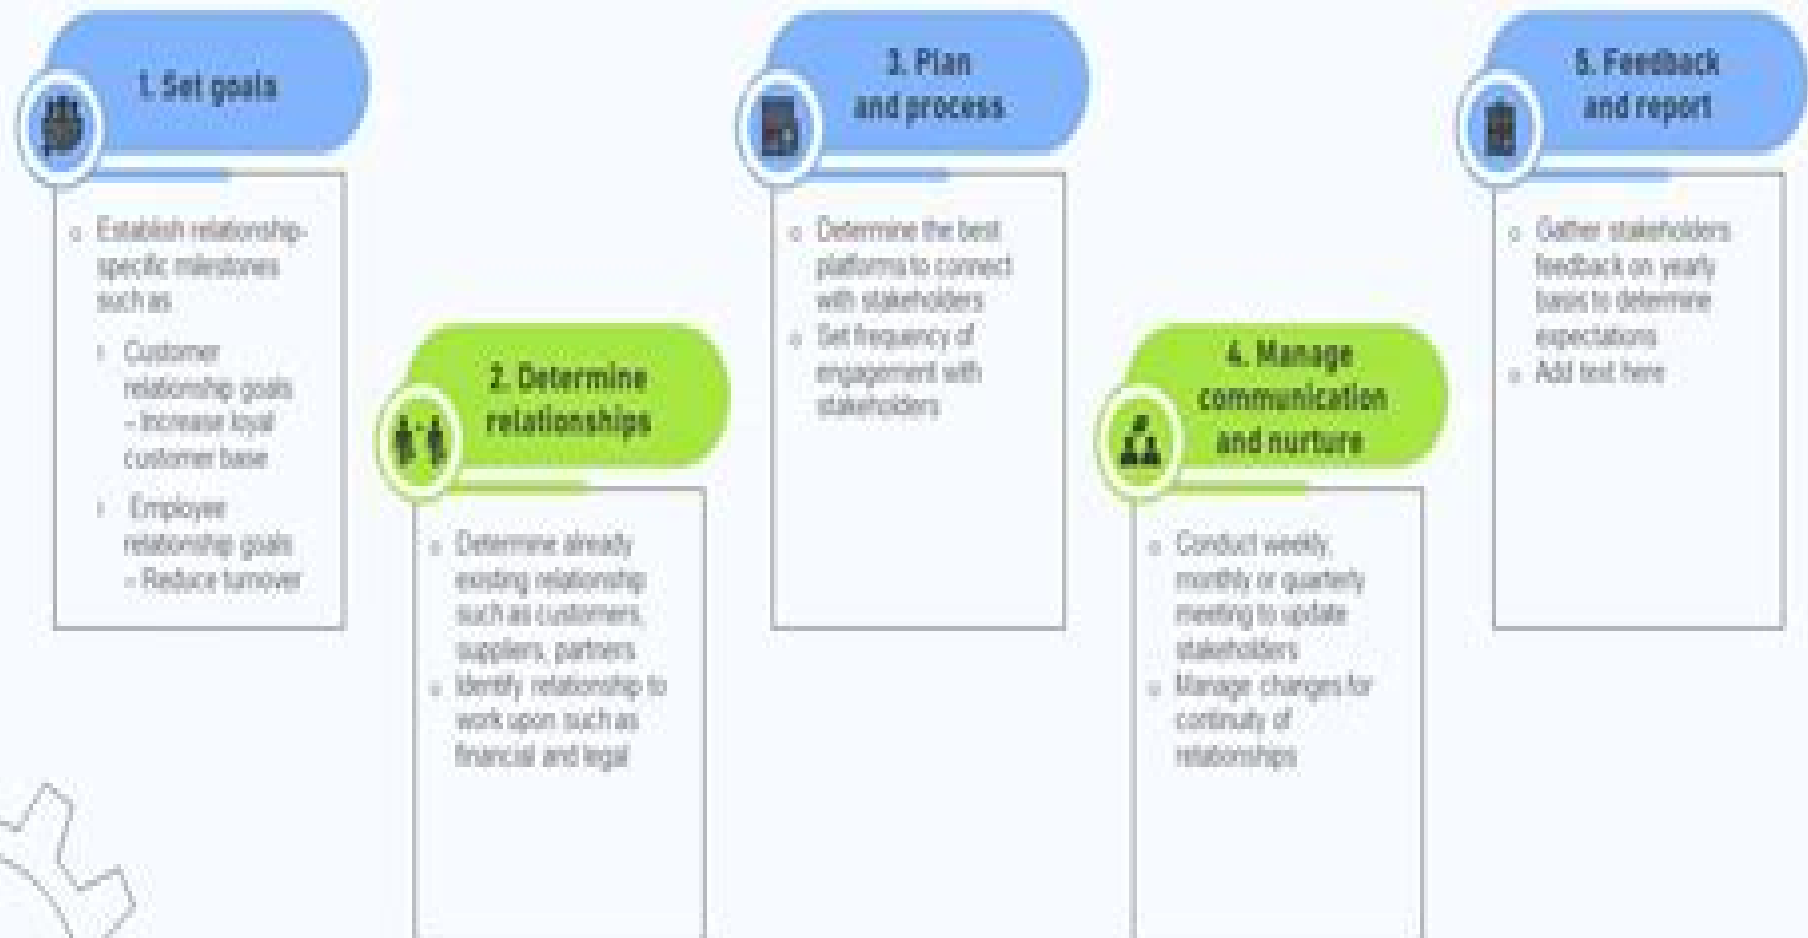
1. Set goals

- Establish relationship-specific milestones such as
  - Customer relationship goals – Increase loyal customer base
  - Employee relationship goals – Reduce turnover

2. Determine relationships

- Determine already existing relationship such as customers, suppliers, partners
- Identify relationship to work upon such as financial and legal

3. Plan and process

- Determine the best platforms to connect with stakeholders
- Set frequency of engagement with stakeholders

4. Manage communication and nurture

- Conduct weekly, monthly or quarterly meeting to update stakeholders
- Manage changes for continuity of relationships

5. Feedback and report

- Gather stakeholders feedback on yearly basis to determine expectations
- Add text here